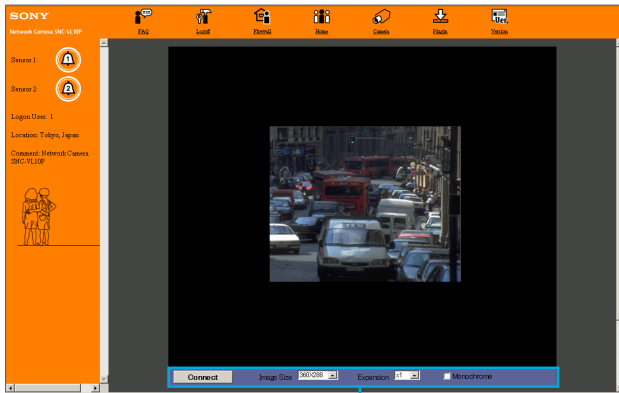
SONY
Network Camera SNC-VL10P

FAQ
Logoff
Firewall
Home
Camera
Plugin
Version

Sensor 1:
1
Sensor 2:
2

Logon User : 1

Location: Tokyo, Japan

Comment: Network Camera SNC-VL10P

Connect
Image Size 360X288
Expansion x1
Monochrome